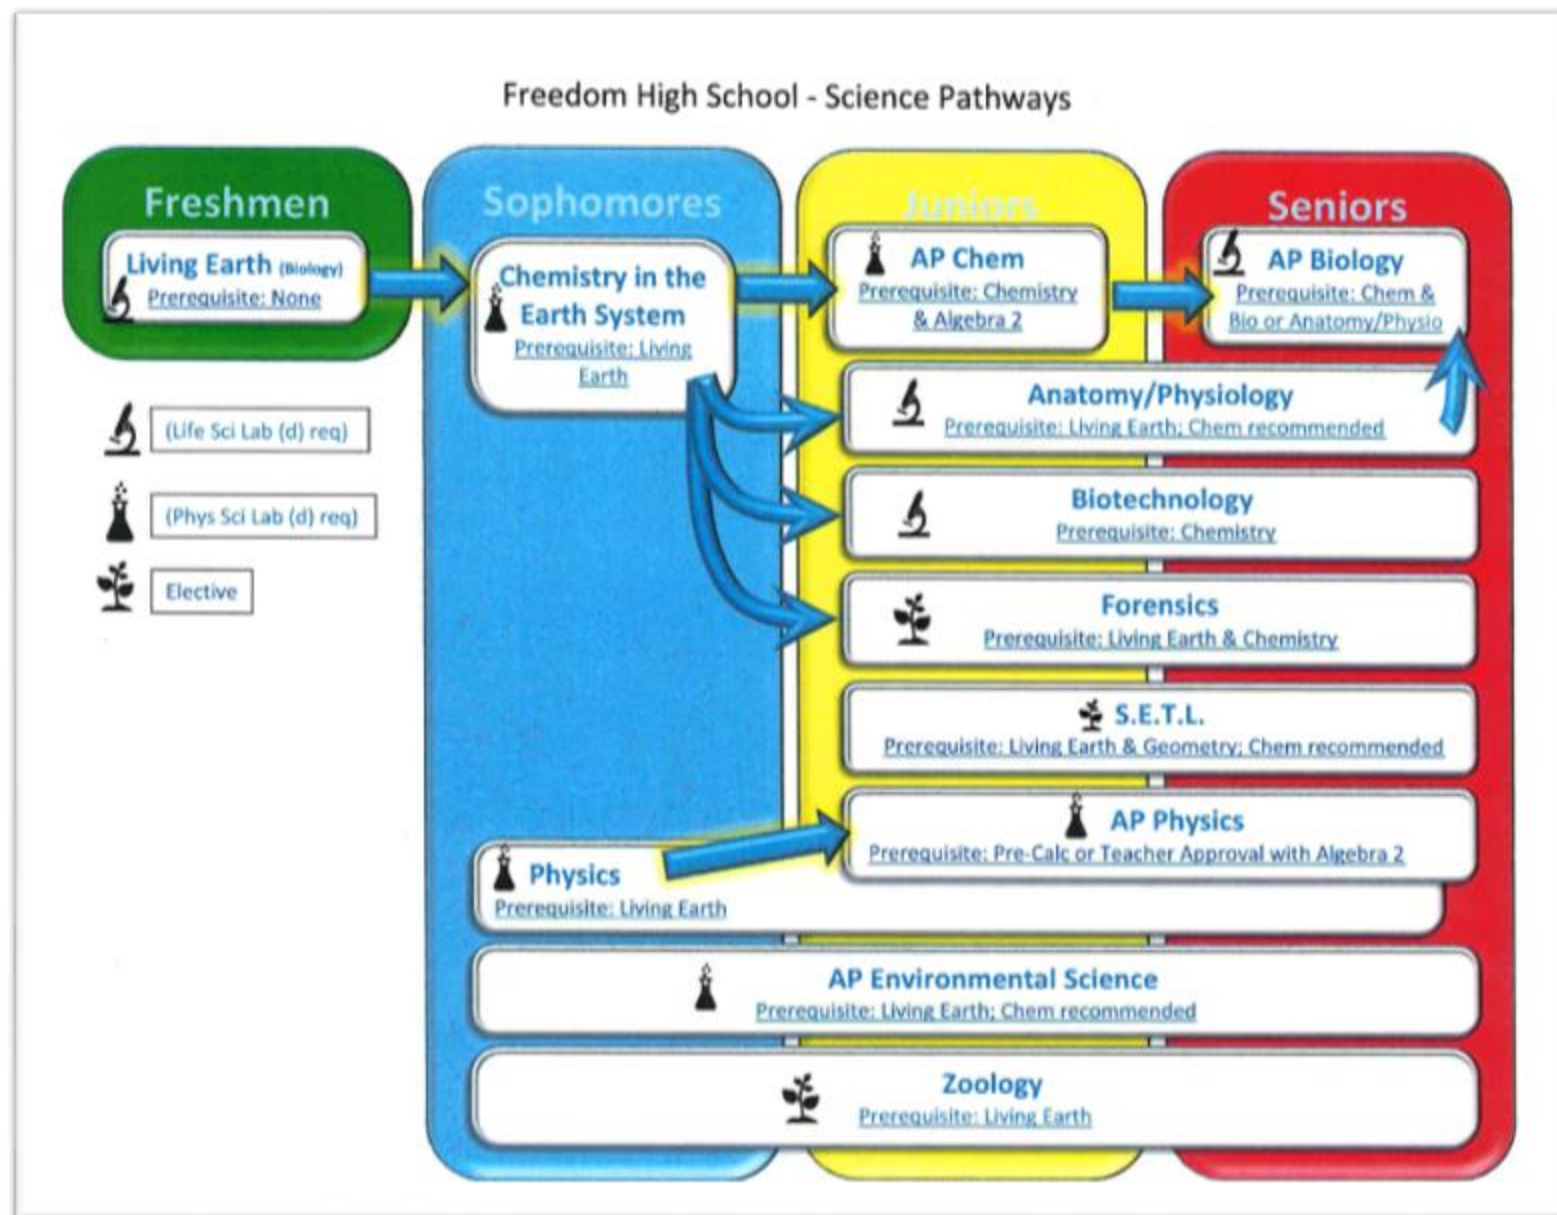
Freedom High School - Science Pathways

Freshmen

Living Earth (Biology)
Prerequisite: None

(Life Sci Lab (d) req)

(Phys Sci Lab (d) req)

Elective

Sophomores

Chemistry in the Earth System
Prerequisite: Living Earth

Juniors

AP Chem
Prerequisite: Chemistry & Algebra 2

Seniors

AP Biology
Prerequisite: Chem & Bio or Anatomy/Physio

Anatomy/Physiology
Prerequisite: Living Earth; Chem recommended

Biotechnology
Prerequisite: Chemistry

Forensics
Prerequisite: Living Earth & Chemistry

S.E.T.L.
Prerequisite: Living Earth & Geometry; Chem recommended

AP Physics
Prerequisite: Pre-Calc or Teacher Approval with Algebra 2

Physics
Prerequisite: Living Earth

AP Environmental Science
Prerequisite: Living Earth; Chem recommended

Zoology
Prerequisite: Living Earth